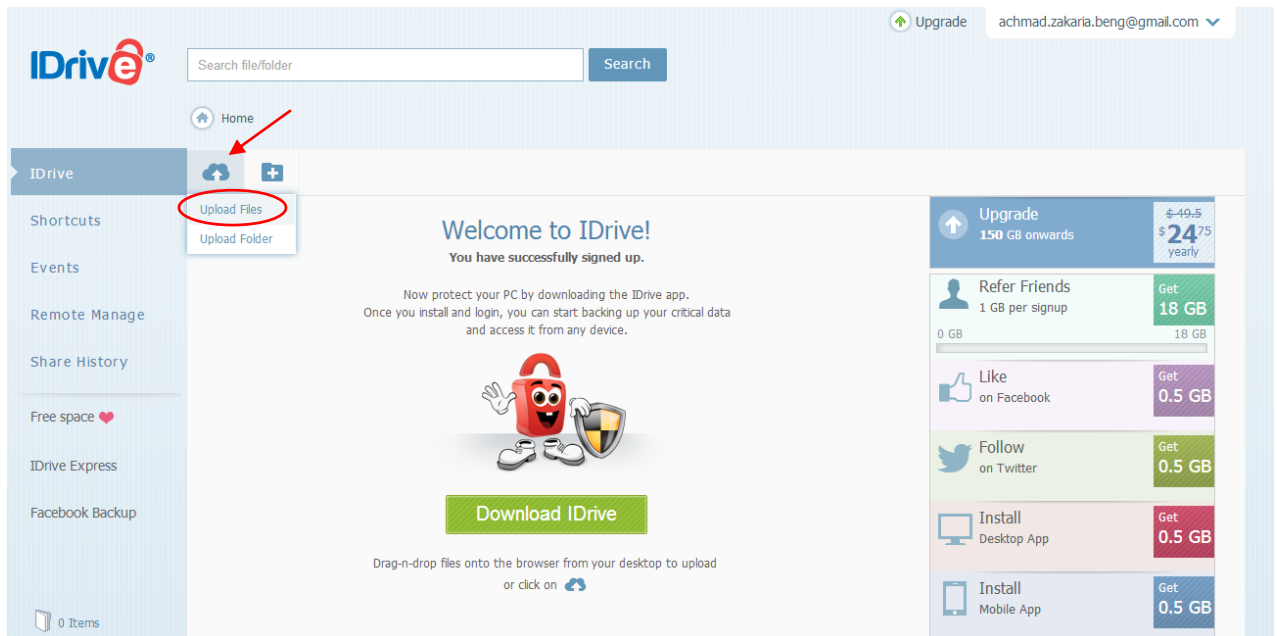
IDrive®

Upgrade achmad.zakaria.beng@gmail.com

Search file/folder Search

Home

IDrive

Shortcuts

Events

Remote Manage

Share History

Free space

IDrive Express

Facebook Backup

0 Items

Upload Files

Upload Folder

Welcome to IDrive!

You have successfully signed up.

Now protect your PC by downloading the IDrive app. Once you install and login, you can start backing up your critical data and access it from any device.

Download IDrive

Drag-n-drop files onto the browser from your desktop to upload or click on

Upgrade
150 GB onwards
$ 49.5
$ 24.75
yearly

Refer Friends
1 GB per signup
Get
18 GB
0 GB 18 GB

Like
on Facebook
Get
0.5 GB

Follow
on Twitter
Get
0.5 GB

Install
Desktop App
Get
0.5 GB

Install
Mobile App
Get
0.5 GB